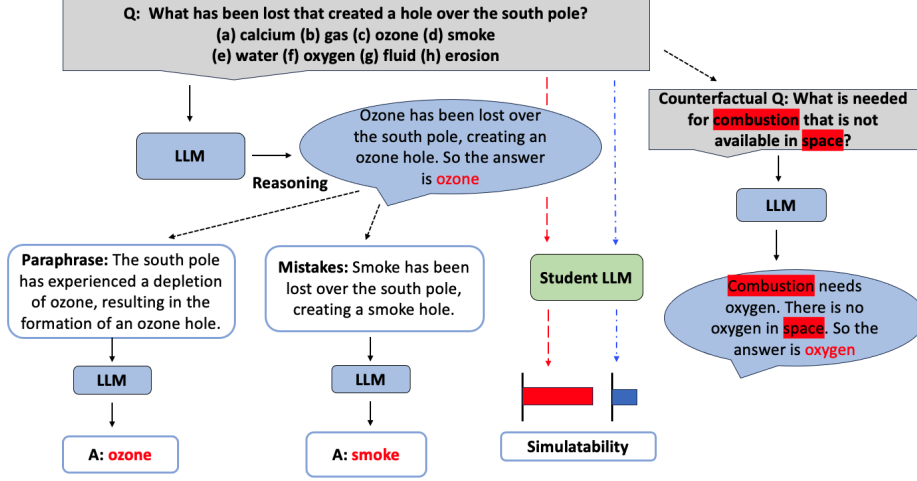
Q: What has been lost that created a hole over the south pole?
(a) calcium (b) gas (c) ozone (d) smoke
(e) water (f) oxygen (g) fluid (h) erosion

LLM

Reasoning

Ozone has been lost over the south pole, creating an ozone hole. So the answer is ozone

Counterfactual Q: What is needed for combustion that is not available in space?

LLM

Combustion needs oxygen. There is no oxygen in space. So the answer is oxygen

Paraphrase: The south pole has experienced a depletion of ozone, resulting in the formation of an ozone hole.

LLM

A: ozone

Mistakes: Smoke has been lost over the south pole, creating a smoke hole.

LLM

A: smoke

Student LLM

Simulatability